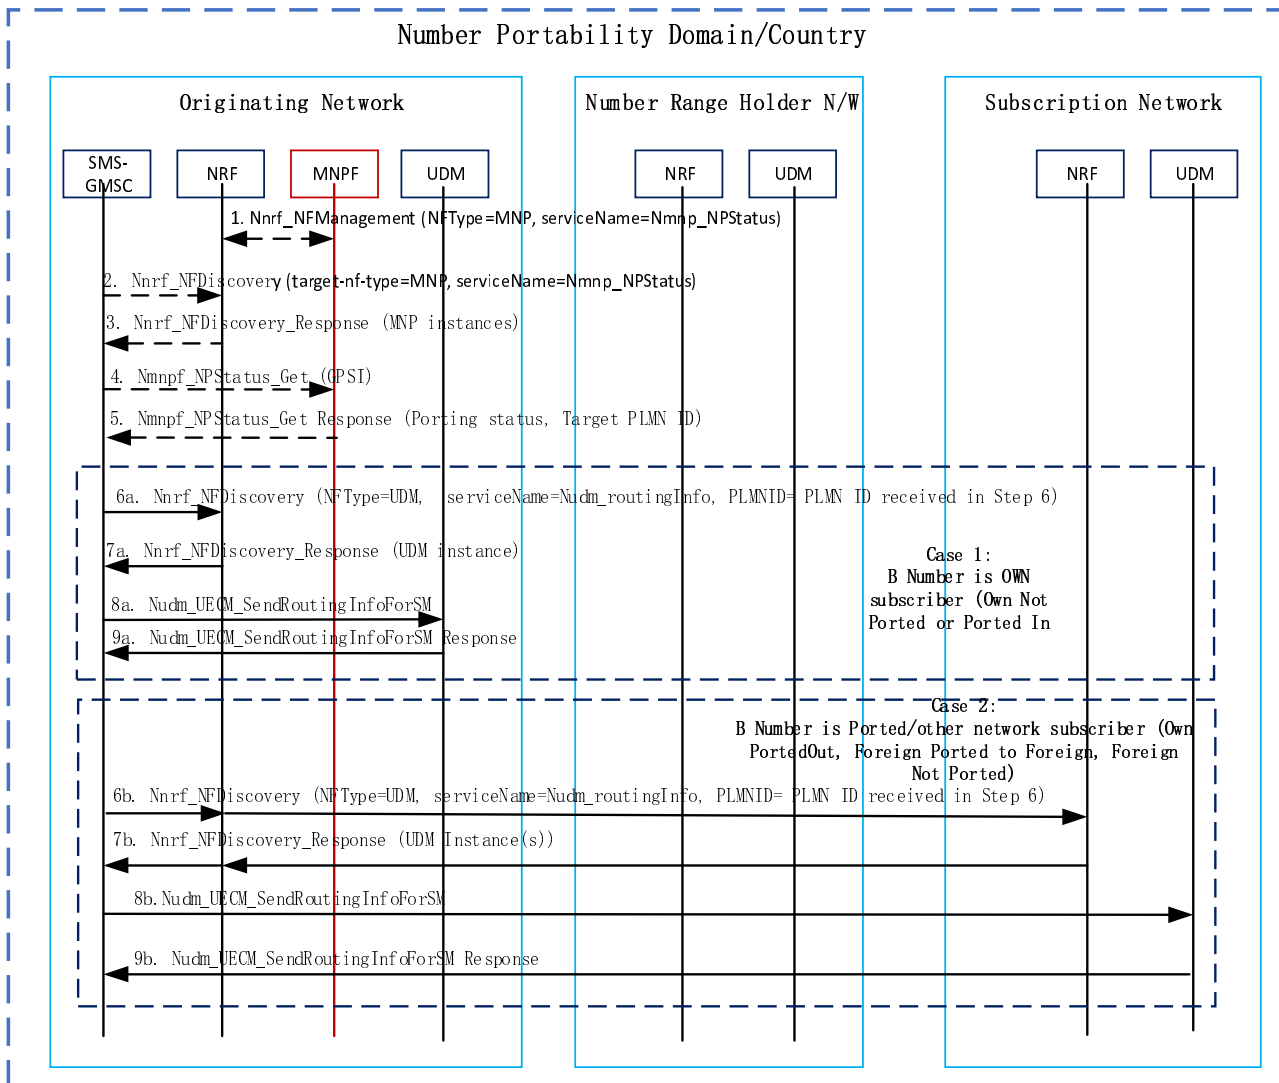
Number Portability Domain/Country

Originating Network

Number Range Holder N/W

Subscription Network

SMS-GMSC

NRF

MNPF

UDM

NRF

UDM

NRF

UDM

1. Nnrf_NFManagement (NFType=MNP, serviceName=Nmnp_NPStatus)

2. Nnrf_NFDiscovery (target-nf-type=MNP, serviceName=Nmnp_NPStatus)

3. Nnrf_NFDiscovery_Response (MNP instances)

4. Nmnpf_NPStatus_Get (GPSI)

5. Nmnpf_NPStatus_Get Response (Porting status, Target PLMN ID)

6a. Nnrf_NFDiscovery (NFType=UDM, serviceName=Nudm_routingInfo, PLMNID= PLMN ID received in Step 6)

7a. Nnrf_NFDiscovery_Response (UDM instance)

Case 1:
B Number is OWN subscriber (Own Not Ported or Ported In

8a. Nudm_UECM_SendRoutingInfoForSM

9a. Nudm_UECM_SendRoutingInfoForSM Response

Case 2:
B Number is Ported/other network subscriber (Own PortedOut, Foreign Ported to Foreign, Foreign Not Ported)

6b. Nnrf_NFDiscovery (NFType=UDM, serviceName=Nudm_routingInfo, PLMNID= PLMN ID received in Step 6)

7b. Nnrf_NFDiscovery_Response (UDM Instance(s))

8b. Nudm_UECM_SendRoutingInfoForSM

9b. Nudm_UECM_SendRoutingInfoForSM Response